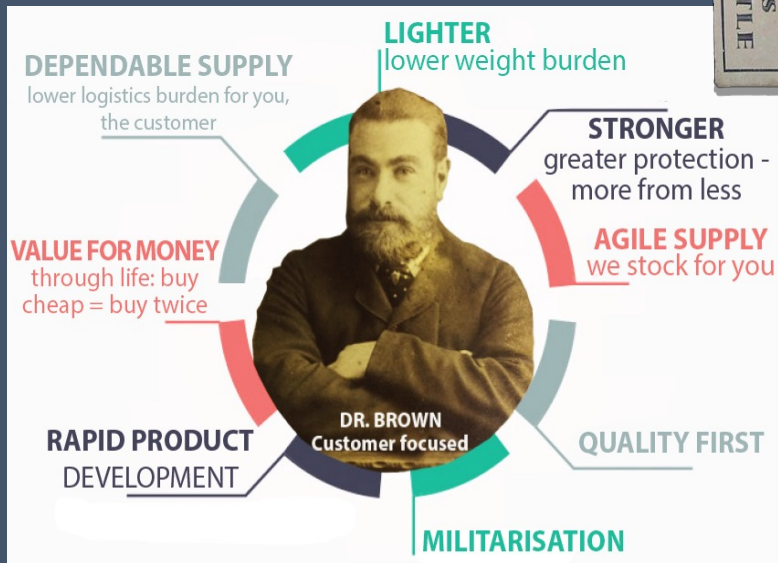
LIGHTER
lower weight burden

DEPENDABLE SUPPLY
lower logistics burden for you, the customer

STRONGER
greater protection - more from less

AGILE SUPPLY
we stock for you

VALUE FOR MONEY
through life: buy cheap = buy twice

RAPID PRODUCT
DEVELOPMENT

DR. BROWN
Customer focused

QUALITY FIRST

MILITARISATION

S
TLE